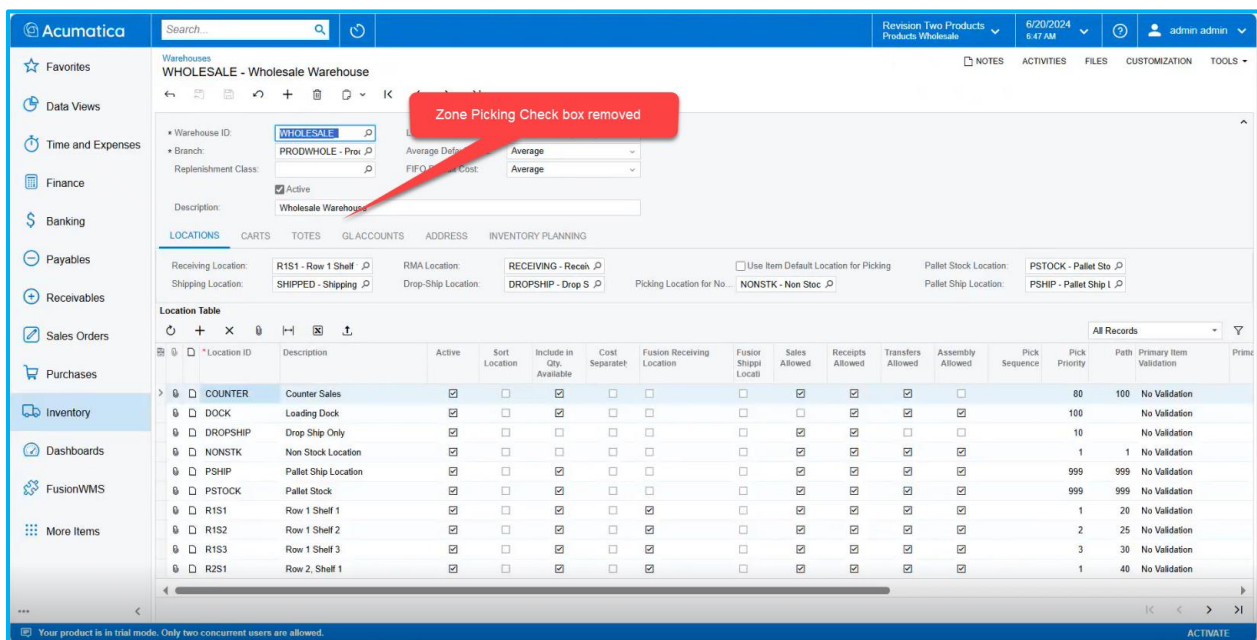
Acumatica

Search...

Revision Two Products
Products Wholesale

6/20/2024
6:47 AM

admin admin

Favorites
Data Views
Time and Expenses
Finance
Banking
Payables
Receivables
Sales Orders
Purchases
Inventory
Dashboards
FusionWMS
More Items

Warehouses
WHOLESALE - Wholesale Warehouse

NOTES ACTIVITIES FILES CUSTOMIZATION TOOLS

Zone Picking Check box removed

• Warehouse ID: WHOLESALE
• Branch: PRODWHOLE - Proc
Replenishment Class:
Active
Description: Wholesale Warehouse

Average Defa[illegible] Average
FIFO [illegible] Cost: Average

LOCATIONS CARTS TOTES GL ACCOUNTS ADDRESS INVENTORY PLANNING

Receiving Location: R1S1 - Row 1 Shelf
Shipping Location: SHIPPED - Shipping
RMA Location: RECEIVING - Recei
Drop-Ship Location: DROPSHIP - Drop S
Use Item Default Location for Picking
Picking Location for No... NONSTK - Non Stoc
Pallet Stock Location: PSTOCK - Pallet Sto
Pallet Ship Location: PSHIP - Pallet Ship L

Location Table

All Records

| *Location ID | Description | Active | Sort Location | Include in Qty. Available | Cost Separately | Fusion Receiving Location | Fusion Shipping Locati | Sales Allowed | Receipts Allowed | Transfers Allowed | Assembly Allowed | Pick Sequence | Pick Priority | Path | Primary Item Validation | Prima |
|---|---|---|---|---|---|---|---|---|---|---|---|---|---|---|---|---|
| COUNTER | Counter Sales | ☑ | ☐ | ☑ | ☐ | ☐ | ☐ | ☑ | ☑ | ☑ | ☐ | | 80 | 100 | No Validation | |
| DOCK | Loading Dock | ☑ | ☐ | ☑ | ☐ | ☐ | ☐ | ☐ | ☑ | ☑ | ☑ | | 100 | | No Validation | |
| DROPSHIP | Drop Ship Only | ☑ | ☐ | ☐ | ☐ | ☐ | ☐ | ☑ | ☑ | ☐ | ☐ | | 10 | | No Validation | |
| NONSTK | Non Stock Location | ☑ | ☐ | ☑ | ☐ | ☐ | ☐ | ☑ | ☑ | ☑ | ☑ | | 1 | 1 | No Validation | |
| PSHIP | Pallet Ship Location | ☑ | ☐ | ☑ | ☐ | ☐ | ☐ | ☑ | ☑ | ☑ | ☑ | | 999 | 999 | No Validation | |
| PSTOCK | Pallet Stock | ☑ | ☐ | ☑ | ☐ | ☐ | ☐ | ☑ | ☑ | ☑ | ☑ | | 999 | 999 | No Validation | |
| R1S1 | Row 1 Shelf 1 | ☑ | ☐ | ☑ | ☐ | ☑ | ☐ | ☑ | ☑ | ☑ | ☑ | | 1 | 20 | No Validation | |
| R1S2 | Row 1 Shelf 2 | ☑ | ☐ | ☑ | ☐ | ☑ | ☐ | ☑ | ☑ | ☑ | ☑ | | 2 | 25 | No Validation | |
| R1S3 | Row 1 Shelf 3 | ☑ | ☐ | ☑ | ☐ | ☑ | ☐ | ☑ | ☑ | ☑ | ☑ | | 3 | 30 | No Validation | |
| R2S1 | Row 2, Shelf 1 | ☑ | ☐ | ☑ | ☐ | ☑ | ☐ | ☑ | ☑ | ☑ | ☑ | | 1 | 40 | No Validation | |

Your product is in trial mode. Only two concurrent users are allowed.
ACTIVATE